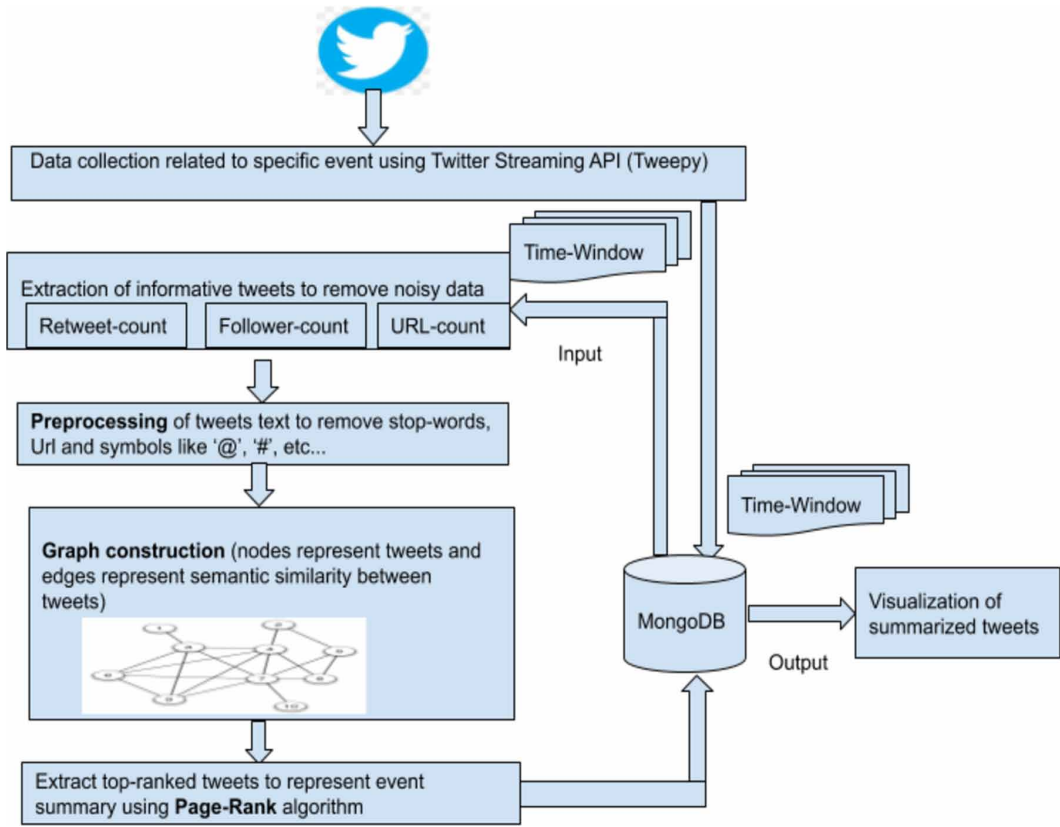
Data collection related to specific event using Twitter Streaming API (Tweepy)

Time-Window

Extraction of informative tweets to remove noisy data

Retweet-count

Follower-count

URL-count

Input

**Preprocessing** of tweets text to remove stop-words, Url and symbols like '@', '#', etc...

Time-Window

**Graph construction** (nodes represent tweets and edges represent semantic similarity between tweets)

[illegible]

MongoDB

Visualization of summarized tweets

Output

Extract top-ranked tweets to represent event summary using **Page-Rank** algorithm